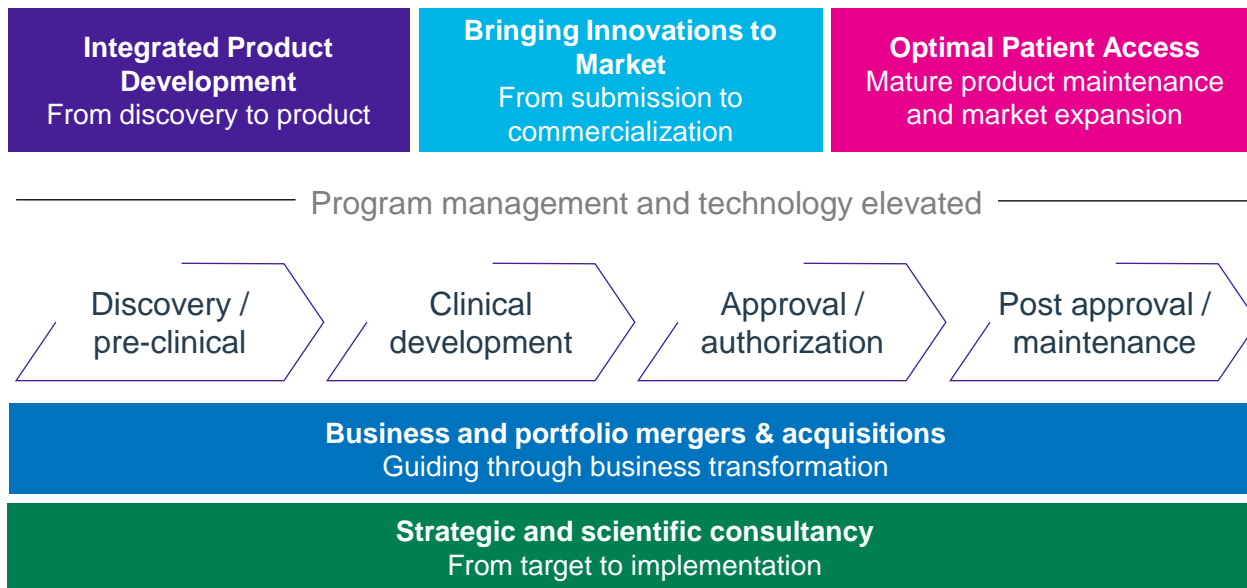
**Integrated Product Development**
From discovery to product

**Bringing Innovations to Market**
From submission to commercialization

**Optimal Patient Access**
Mature product maintenance and market expansion

Program management and technology elevated

Discovery / pre-clinical

Clinical development

Approval / authorization

Post approval / maintenance

**Business and portfolio mergers & acquisitions**
Guiding through business transformation

**Strategic and scientific consultancy**
From target to implementation